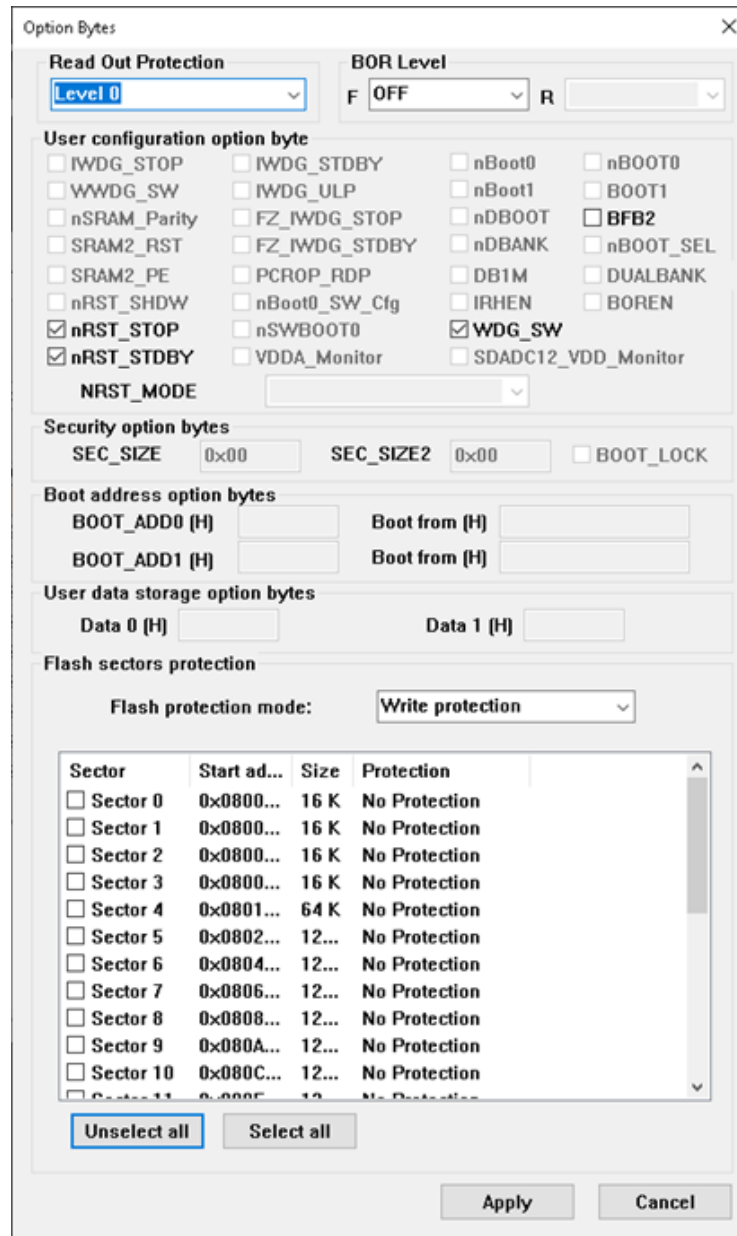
Option Bytes

Read Out Protection
Level 0

BOR Level
F OFF R

User configuration option byte
IWDG_STOP IWDG_STDBY nBoot0 nBOOT0
WWDG_SW IWDG_ULP nBoot1 BOOT1
nSRAM_Parity FZ_IWDG_STOP nDBOOT BFB2
SRAM2_RST FZ_IWDG_STDBY nDBANK nBOOT_SEL
SRAM2_PE PCROP_RDP DB1M DUALBANK
nRST_SHDW nBoot0_SW_Cfg IRHEN BOREN
nRST_STOP nSWBOOT0 WDG_SW
nRST_STDBY VDDA_Monitor SDADC12_VDD_Monitor
NRST_MODE

Security option bytes
SEC_SIZE 0x00 SEC_SIZE2 0x00 BOOT_LOCK

Boot address option bytes
BOOT_ADD0 (H) Boot from (H)
BOOT_ADD1 (H) Boot from (H)

User data storage option bytes
Data 0 (H) Data 1 (H)

Flash sectors protection
Flash protection mode: Write protection

| Sector | Start ad... | Size | Protection |
|---|---|---|---|
| Sector 0 | 0x0800... | 16 K | No Protection |
| Sector 1 | 0x0800... | 16 K | No Protection |
| Sector 2 | 0x0800... | 16 K | No Protection |
| Sector 3 | 0x0800... | 16 K | No Protection |
| Sector 4 | 0x0801... | 64 K | No Protection |
| Sector 5 | 0x0802... | 12... | No Protection |
| Sector 6 | 0x0804... | 12... | No Protection |
| Sector 7 | 0x0806... | 12... | No Protection |
| Sector 8 | 0x0808... | 12... | No Protection |
| Sector 9 | 0x080A... | 12... | No Protection |
| Sector 10 | 0x080C... | 12... | No Protection |
| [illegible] | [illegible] | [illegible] | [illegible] |

Unselect all Select all

Apply Cancel